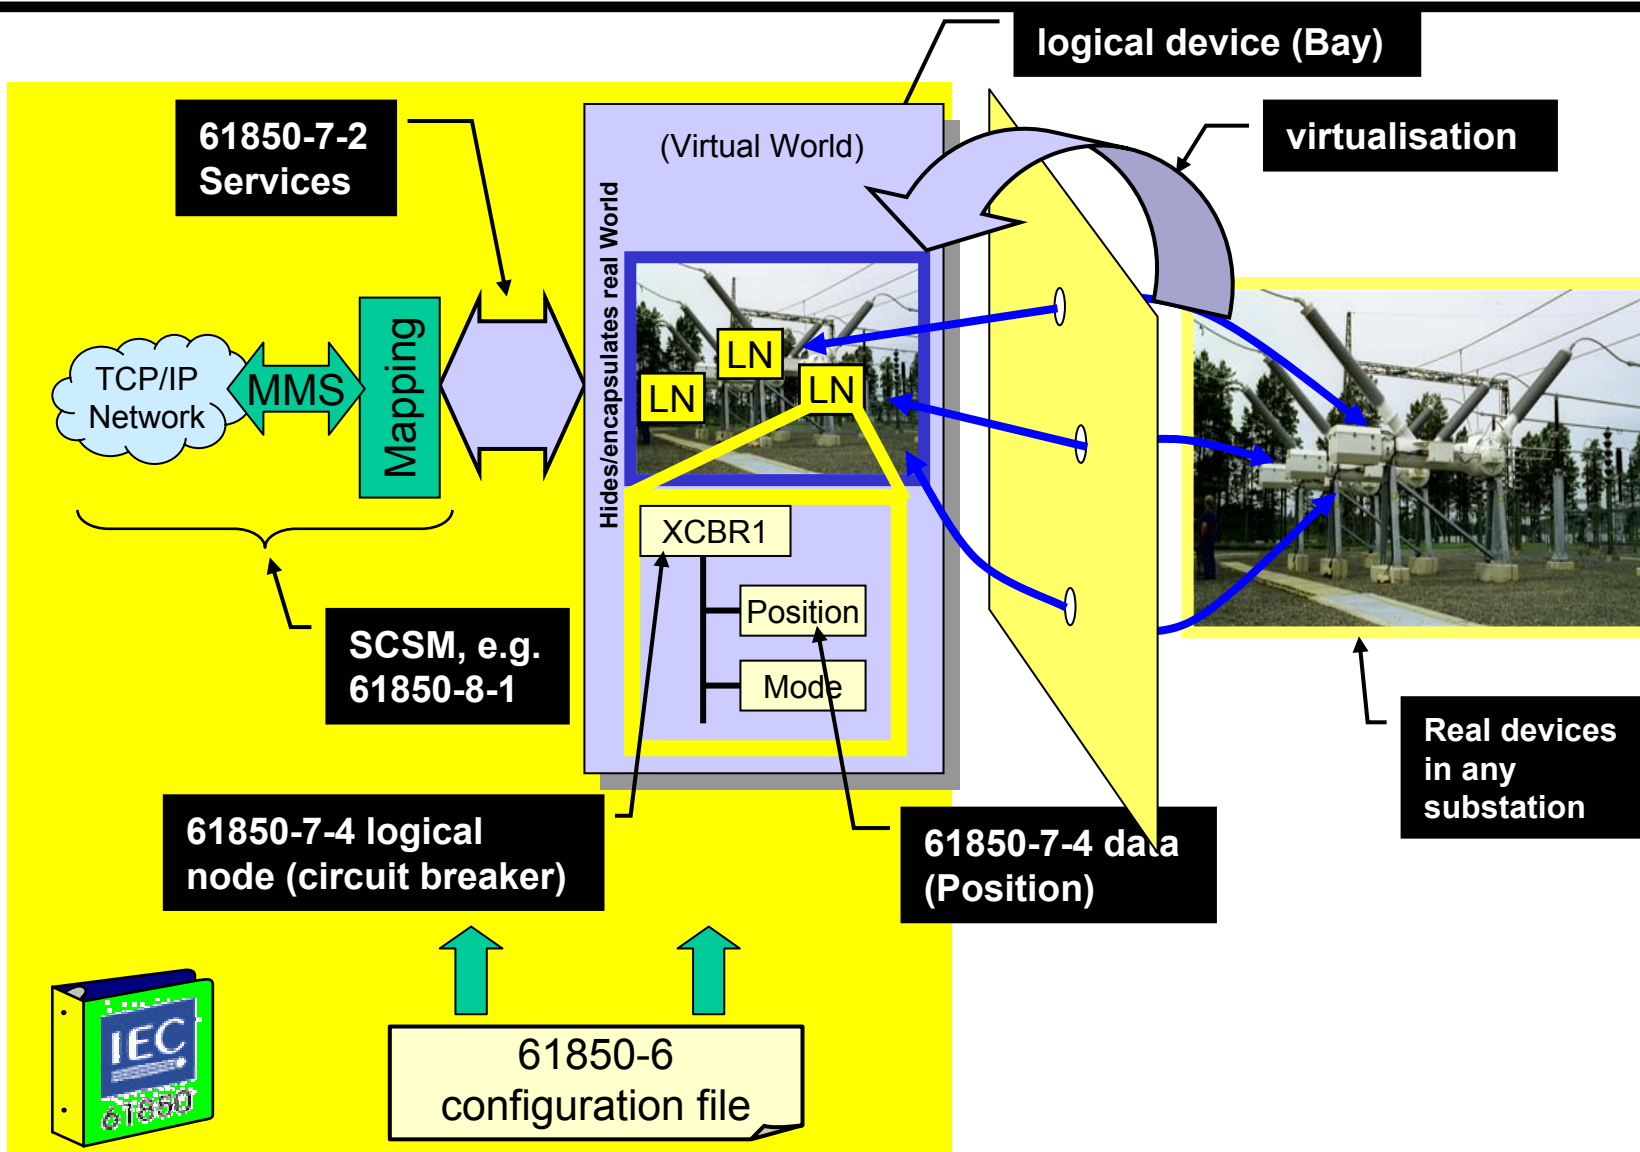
logical device (Bay)

virtualisation

61850-7-2 Services

(Virtual World)

Hides/encapsulates real World

TCP/IP Network

MMS

Mapping

LN

LN

LN

XCBR1

Position

Mode

SCSM, e.g. 61850-8-1

Real devices in any substation

61850-7-4 logical node (circuit breaker)

61850-7-4 data (Position)

IEC 61850

61850-6 configuration file